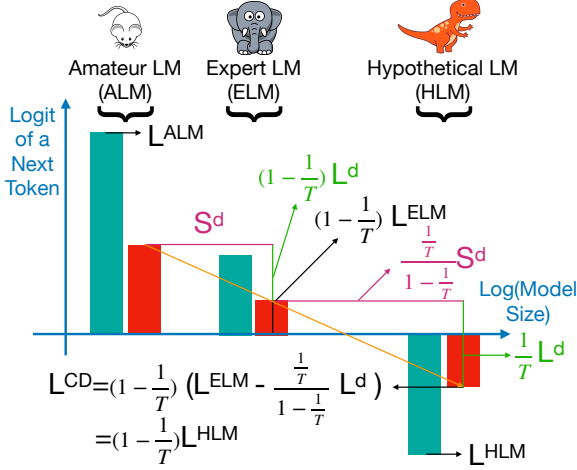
Amateur LM (ALM)

Expert LM (ELM)

Hypothetical LM (HLM)

Logit of a Next Token

$L^{ALM}$

$(1-\frac{1}{T})$ $L^{d}$

$S^{d}$

$(1-\frac{1}{T})$ $L^{ELM}$

$\frac{\frac{1}{T}}{1-\frac{1}{T}}$$S^{d}$

Log(Model Size)

$\frac{1}{T}$ $L^{d}$

$L^{CD}=(1-\frac{1}{T})$ $(L^{ELM}$ - $\frac{\frac{1}{T}}{1-\frac{1}{T}}$ $L^{d}$ $)$

$=(1-\frac{1}{T})L^{HLM}$

$L^{HLM}$